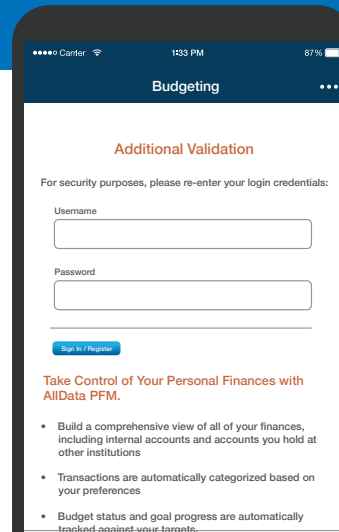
●●●●○ Carrier

1:33 PM

87%

Budgeting

Additional Validation

For security purposes, please re-enter your login credentials:

Username

Password

Sign In / Register

Take Control of Your Personal Finances with AllData PFM.

• Build a comprehensive view of all of your finances, including internal accounts and accounts you hold at other institutions

• Transactions are automatically categorized based on your preferences

• Budget status and goal progress are automatically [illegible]